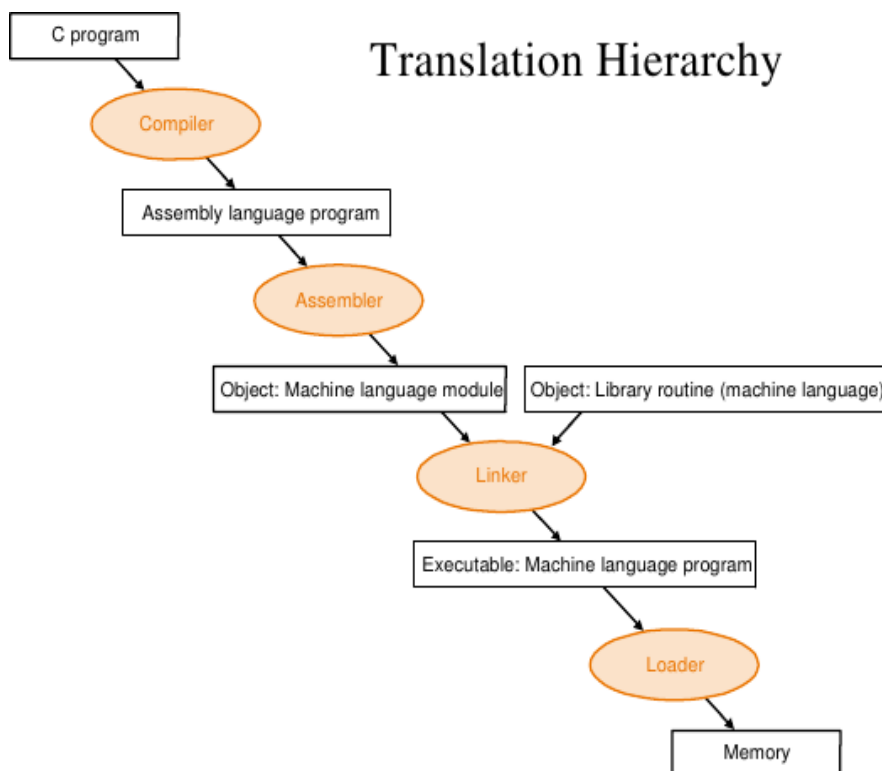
Translation Hierarchy

C program

Compiler

Assembly language program

Assembler

Object: Machine language module

Object: Library routine (machine language)

Linker

Executable: Machine language program

Loader

Memory